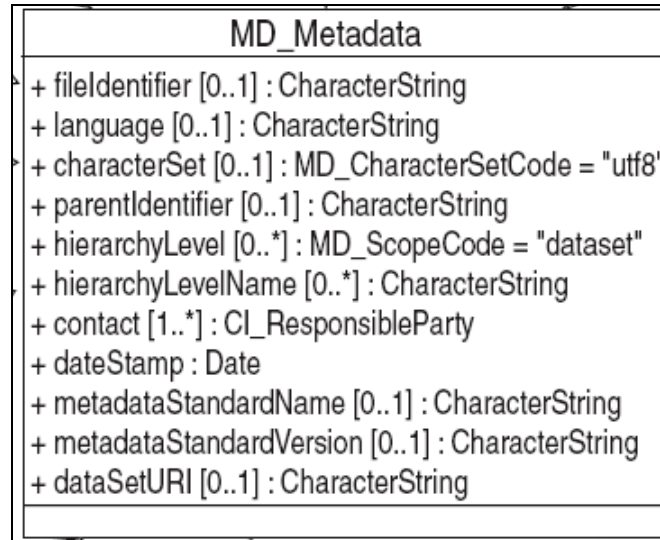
MD_Metadata

+ fileIdentifier [0..1] : CharacterString
+ language [0..1] : CharacterString
+ characterSet [0..1] : MD_CharacterSetCode = "utf8'
+ parentIdentifier [0..1] : CharacterString
+ hierarchyLevel [0..*] : MD_ScopeCode = "dataset"
+ hierarchyLevelName [0..*] : CharacterString
+ contact [1..*] : CI_ResponsibleParty
+ dateStamp : Date
+ metadataStandardName [0..1] : CharacterString
+ metadataStandardVersion [0..1] : CharacterString
+ dataSetURI [0..1] : CharacterString